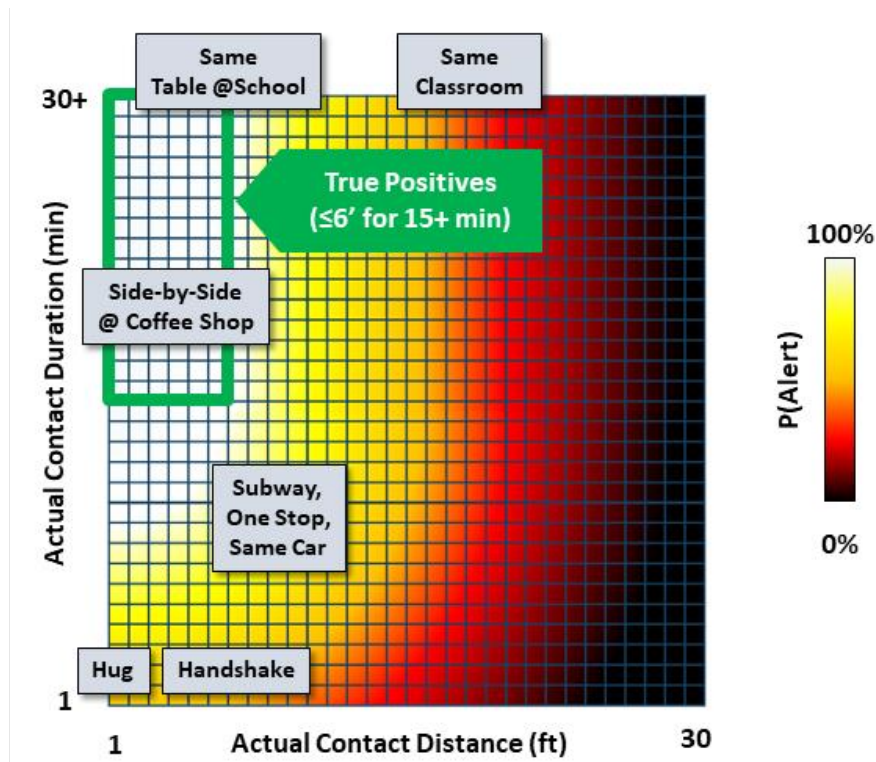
Same Table @School

Same Classroom

30+

True Positives (≤6’ for 15+ min)

Actual Contact Duration (min)

Side-by-Side @ Coffee Shop

Subway, One Stop, Same Car

Hug

Handshake

1

1

Actual Contact Distance (ft)

30

100%

P(Alert)

0%